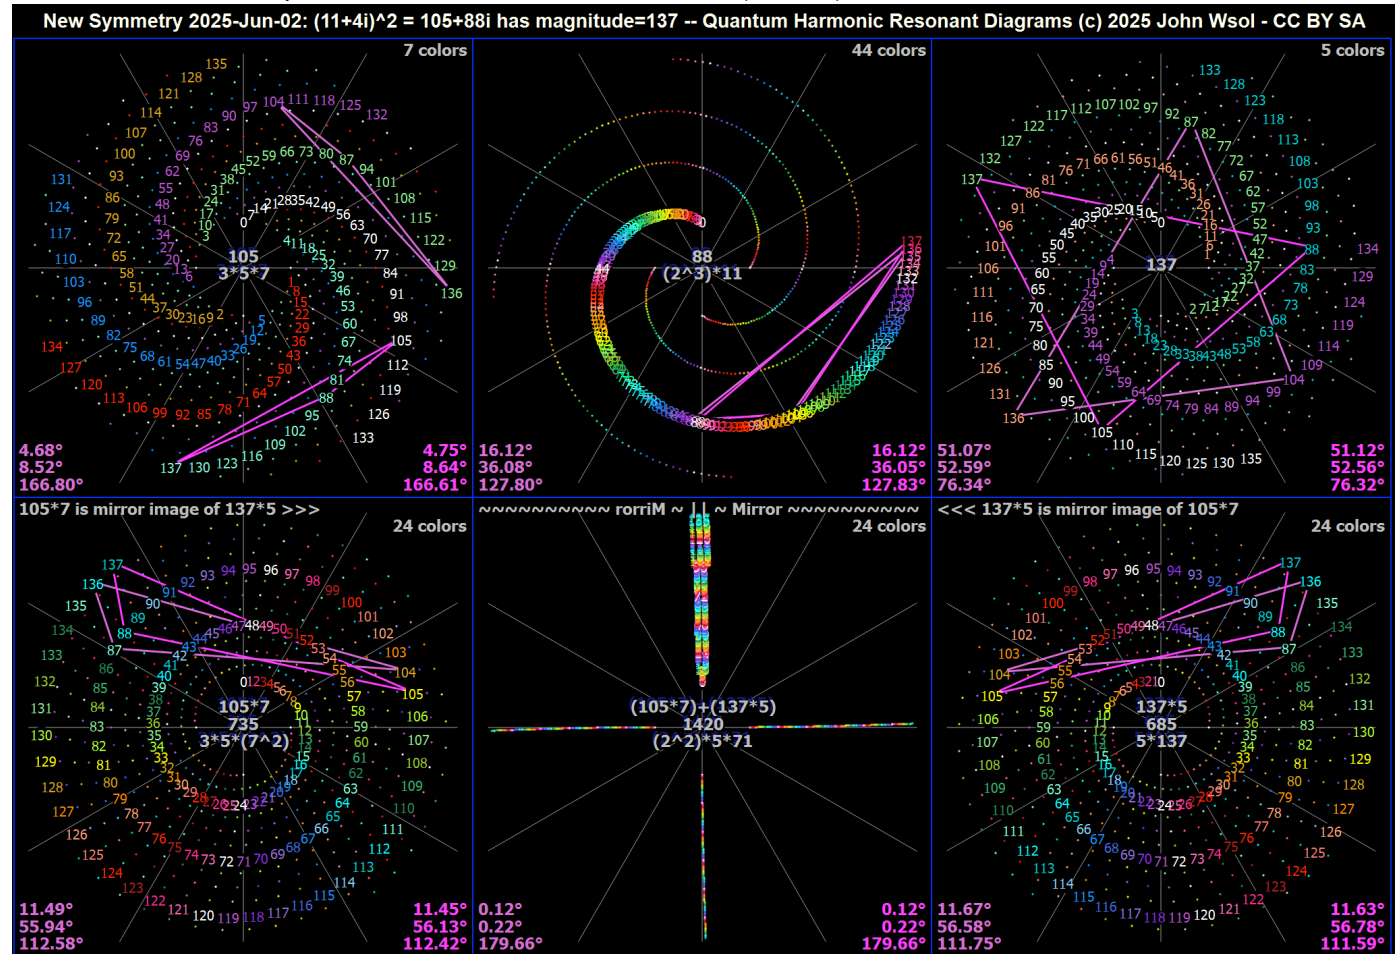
New Symmetry 2025-Jun-02: (11+4i)^2 = 105+88i has magnitude=137 -- Quantum Harmonic Resonant Diagrams (c) 2025 John Wsol - CC BY SA

7 colors

105
3*5*7

4.68°
8.52°
166.80°

4.75°
8.64°
166.61°

44 colors

88
(2^3)*11

16.12°
36.08°
127.80°

16.12°
36.05°
127.83°

5 colors

137

51.07°
52.59°
76.34°

51.12°
52.56°
76.32°

105*7 is mirror image of 137*5 >>>

24 colors

105*7
735
3*5*(7^2)

11.49°
55.94°
112.58°

11.45°
56.13°
112.42°

~~~~~~~~~~ rorriM ~ | | ~ Mirror ~~~~~~~~~~

24 colors

(105*7)+(137*5)
1420
(2^2)*5*71

0.12°
0.22°
179.66°

0.12°
0.22°
179.66°

<<< 137*5 is mirror image of 105*7

24 colors

137*5
685
5*137

11.67°
56.58°
111.75°

11.63°
56.78°
111.59°